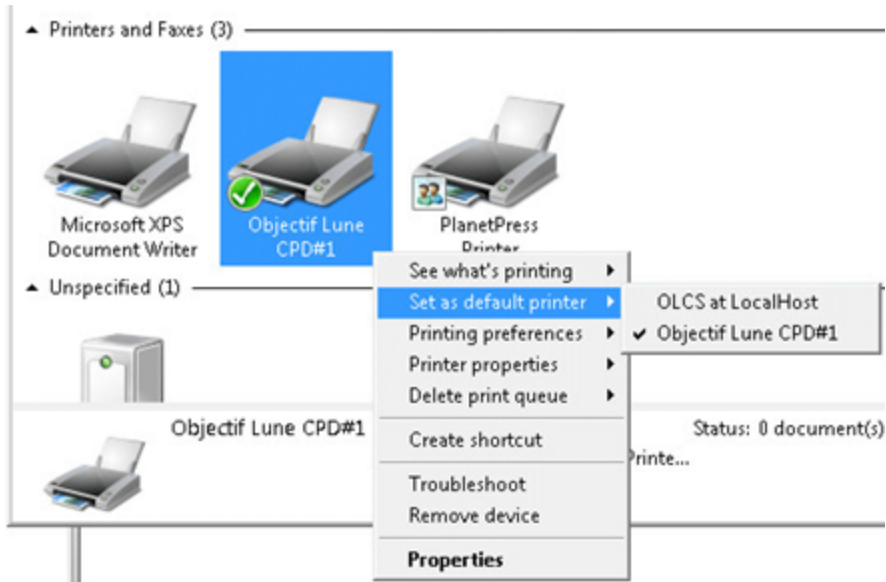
Printers and Faxes (3)

Microsoft XPS Document Writer

Objectif Lune CPD#1

PlanetPress Printer

Unspecified (1)

See what's printing
Set as default printer
Printing preferences
Printer properties
Delete print queue
Create shortcut
Troubleshoot
Remove device
Properties

OLCS at LocalHost
✔ Objectif Lune CPD#1

Objectif Lune CPD#1

Status: 0 document(s)

Printe...